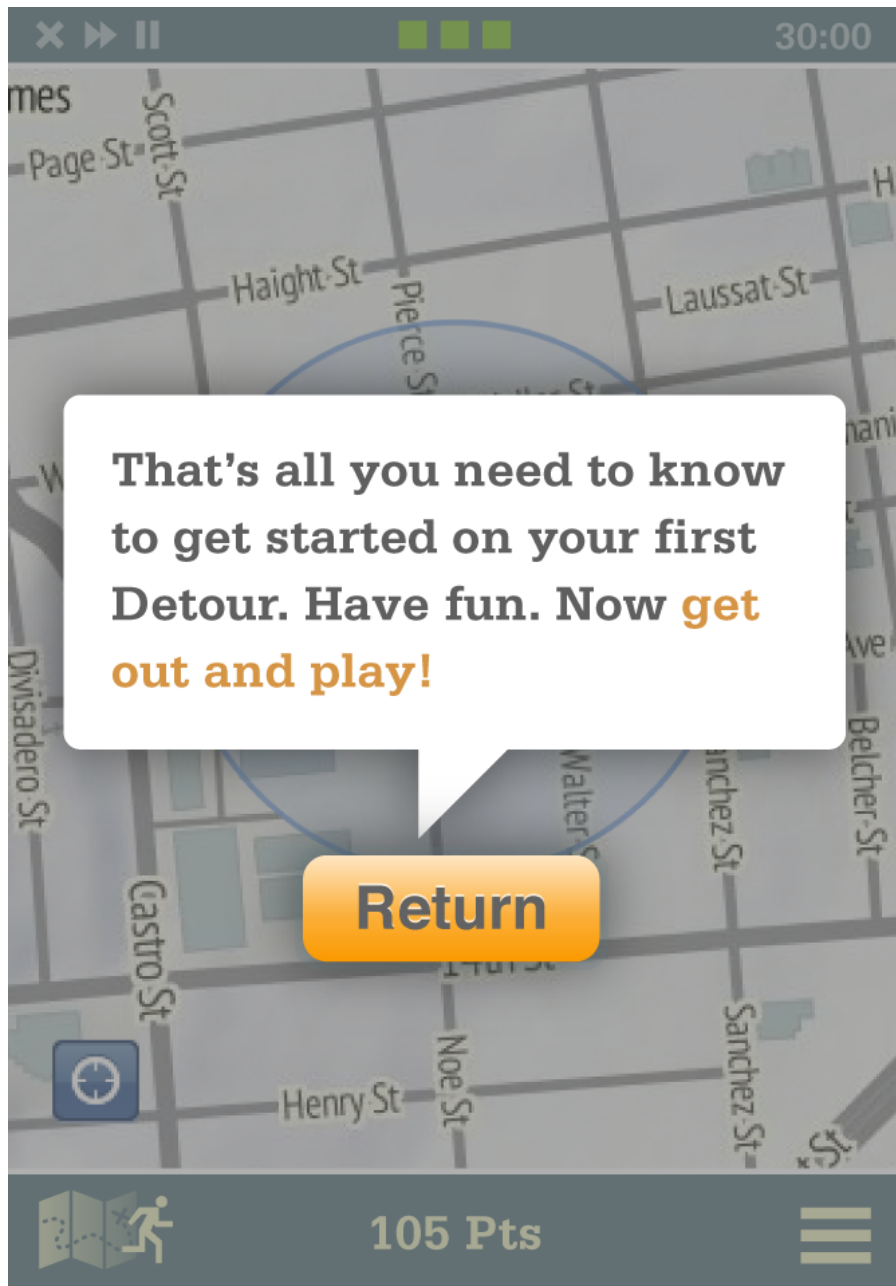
30:00

mes
Page St
Scott St
Haight St
Pierce St
Laussat St
Divisadero St
Walter St
Sanchez St
Belcher St
Ave
Castro St
Noe St
Henry St
Sanchez St

That's all you need to know to get started on your first Detour. Have fun. Now get out and play!

Return

105 Pts